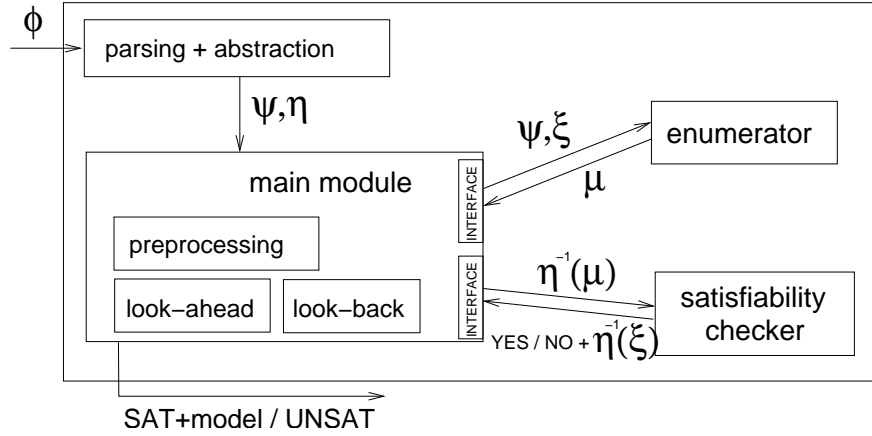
$\phi$

parsing + abstraction

$\psi,\eta$

main module

INTERFACE

preprocessing

INTERFACE

look−ahead

look−back

$\psi,\xi$

enumerator

$\mu$

$\eta^{-1}(\mu)$

satisfiability checker

YES / NO + $\eta^{-1}(\xi)$

SAT+model / UNSAT